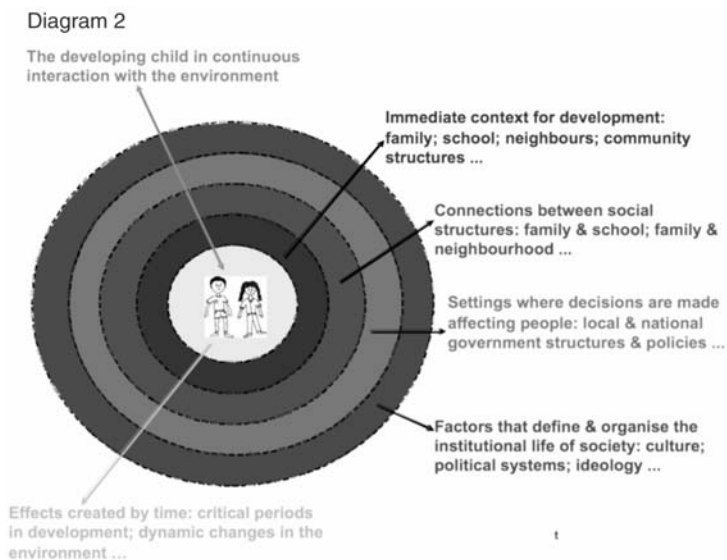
Diagram 2

The developing child in continuous interaction with the environment

Immediate context for development: family; school; neighbours; community structures ...

Connections between social structures: family & school; family & neighbourhood ...

Settings where decisions are made affecting people: local & national government structures & policies ...

Factors that define & organise the institutional life of society: culture; political systems; ideology ...

Effects created by time: critical periods in development; dynamic changes in the environment ...

t